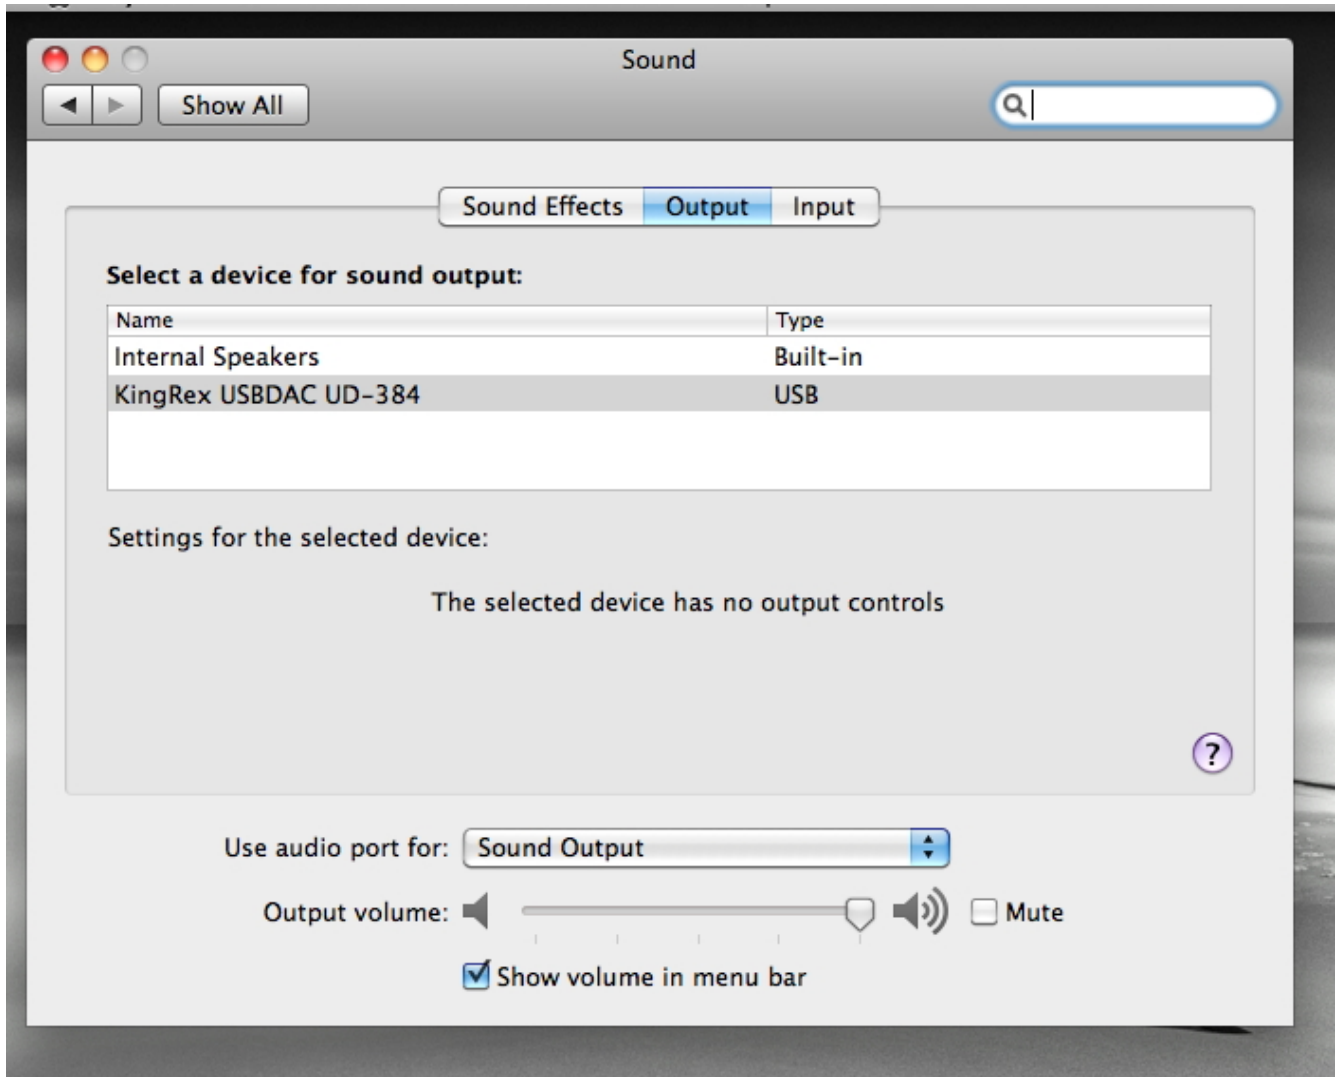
Sound

Show All

Sound Effects | Output | Input

Select a device for sound output:

| Name | Type |
|---|---|
| Internal Speakers | Built-in |
| KingRex USBDAC UD-384 | USB |

Settings for the selected device:

The selected device has no output controls

?

Use audio port for: Sound Output

Output volume: Mute

Show volume in menu bar